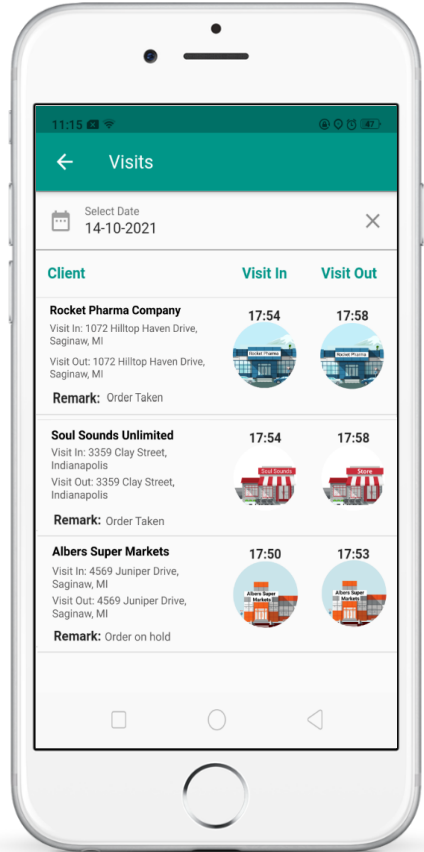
11:15

47

Visits

Select Date
14-10-2021

| Client | Visit In | Visit Out |
|---|---|---|
| Rocket Pharma Company<br>Visit In: 1072 Hilltop Haven Drive, Saginaw, MI<br>Visit Out: 1072 Hilltop Haven Drive, Saginaw, MI<br>Remark: Order Taken | 17:54<br>Rocket Pharma | 17:58<br>Rocket Pharma |
| Soul Sounds Unlimited<br>Visit In: 3359 Clay Street, Indianapolis<br>Visit Out: 3359 Clay Street, Indianapolis<br>Remark: Order Taken | 17:54<br>Soul Sounds | 17:58<br>Store |
| Albers Super Markets<br>Visit In: 4569 Juniper Drive, Saginaw, MI<br>Visit Out: 4569 Juniper Drive, Saginaw, MI<br>Remark: Order on hold | 17:50<br>Albers Super Markets | 17:53<br>Albers Super Markets |